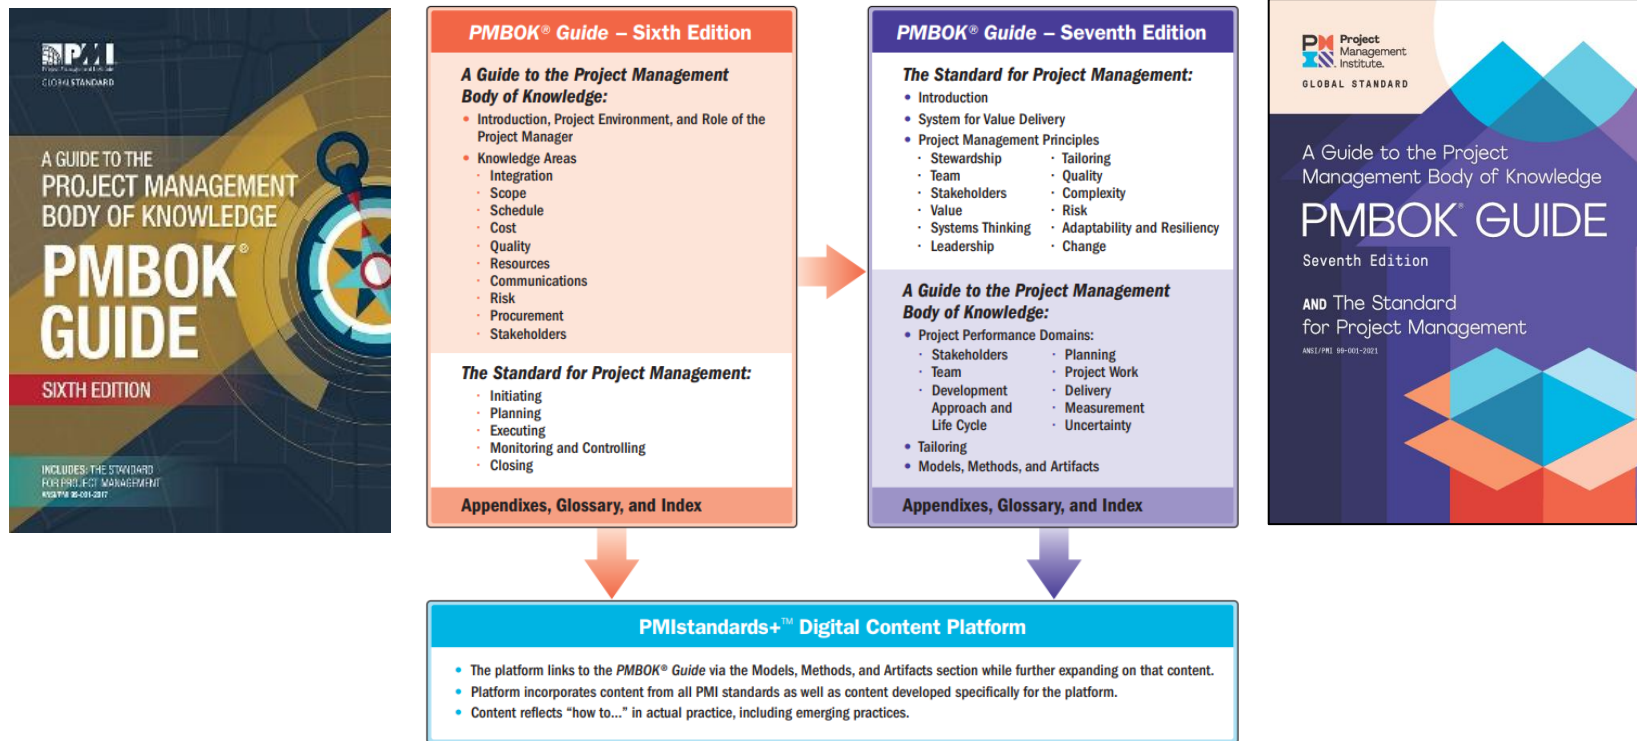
PMI
GLOBAL STANDARD

A GUIDE TO THE PROJECT MANAGEMENT BODY OF KNOWLEDGE

PMBOK® GUIDE

SIXTH EDITION

INCLUDES: THE STANDARD FOR PROJECT MANAGEMENT
ANSI/PMI 99-001-2017

PMBOK® Guide – Sixth Edition

A Guide to the Project Management Body of Knowledge:

- Introduction, Project Environment, and Role of the Project Manager
- Knowledge Areas
  - Integration
  - Scope
  - Schedule
  - Cost
  - Quality
  - Resources
  - Communications
  - Risk
  - Procurement
  - Stakeholders

The Standard for Project Management:

- Initiating
- Planning
- Executing
- Monitoring and Controlling
- Closing

Appendixes, Glossary, and Index

PMBOK® Guide – Seventh Edition

The Standard for Project Management:

- Introduction
- System for Value Delivery
- Project Management Principles
  - Stewardship
  - Team
  - Stakeholders
  - Value
  - Systems Thinking
  - Leadership
  - Tailoring
  - Quality
  - Complexity
  - Risk
  - Adaptability and Resiliency
  - Change

A Guide to the Project Management Body of Knowledge:

- Project Performance Domains:
  - Stakeholders
  - Team
  - Development Approach and Life Cycle
  - Planning
  - Project Work
  - Delivery
  - Measurement
  - Uncertainty
- Tailoring
- Models, Methods, and Artifacts

Appendixes, Glossary, and Index

PMI Project Management Institute.

GLOBAL STANDARD

A Guide to the Project Management Body of Knowledge

PMBOK® GUIDE

Seventh Edition

AND The Standard for Project Management

ANSI/PMI 99-001-2021

PMIstandards+™ Digital Content Platform

- The platform links to the PMBOK® Guide via the Models, Methods, and Artifacts section while further expanding on that content.
- Platform incorporates content from all PMI standards as well as content developed specifically for the platform.
- Content reflects “how to...” in actual practice, including emerging practices.